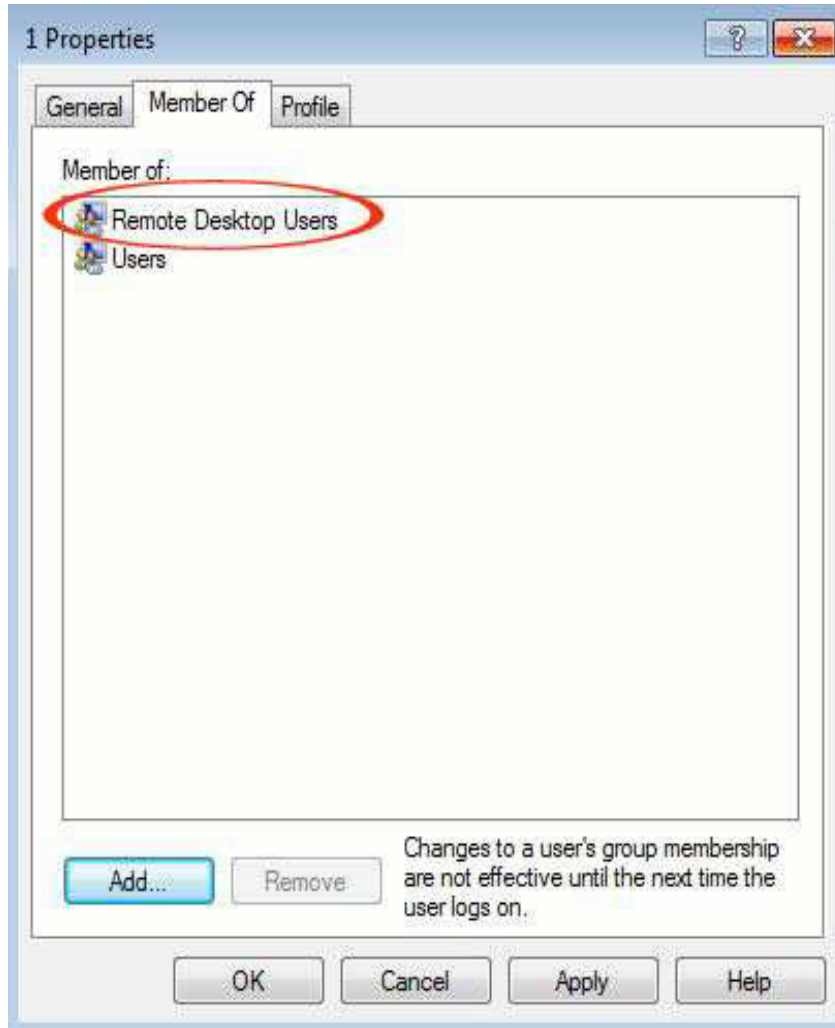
1 Properties

?

General | Member Of | Profile

Member of:

Remote Desktop Users
Users

Add... | Remove

Changes to a user's group membership are not effective until the next time the user logs on.

OK | Cancel | Apply | Help